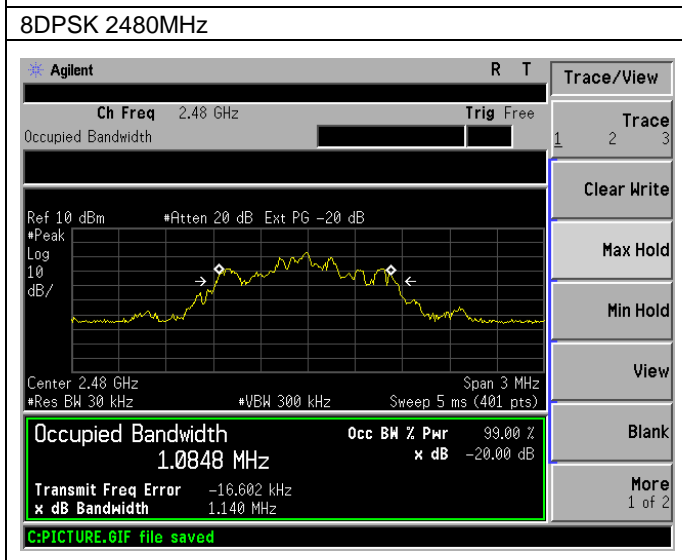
8DPSK 2480MHz

Agilent R T

Ch Freq 2.48 GHz Trig Free
Occupied Bandwidth

Ref 10 dBm #Atten 20 dB Ext PG -20 dB
#Peak
Log
10
dB/

Center 2.48 GHz Span 3 MHz
#Res BW 30 kHz #VBW 300 kHz Sweep 5 ms (401 pts)

Occupied Bandwidth
1.0848 MHz

Occ BW % Pwr 99.00 %
x dB -20.00 dB

Transmit Freq Error -16.602 kHz
x dB Bandwidth 1.140 MHz

C:PICTURE.GIF file saved

Trace/View
Trace
1 2 3
Clear Write
Max Hold
Min Hold
View
Blank
More
1 of 2